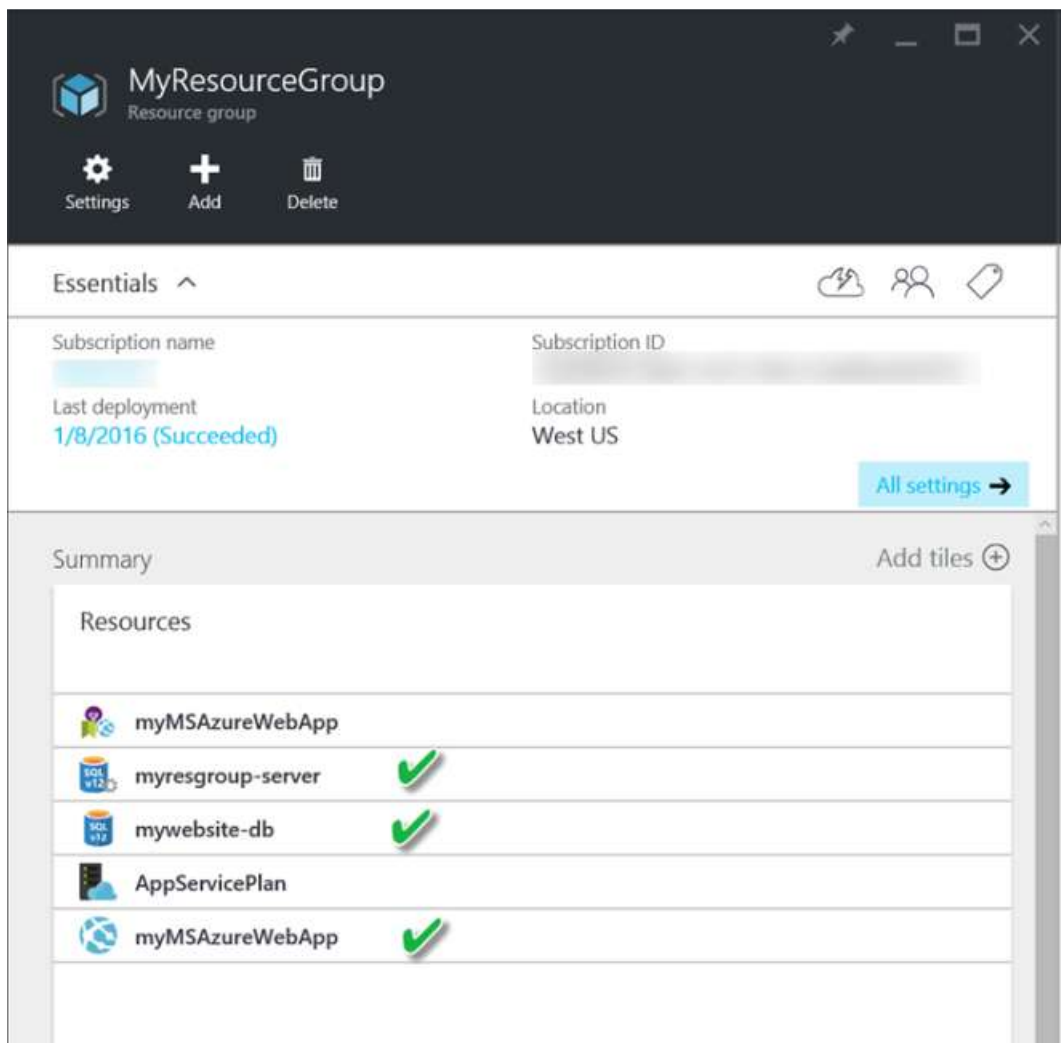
MyResourceGroup
Resource group

Settings Add Delete

Essentials ^

Subscription name
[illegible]

Subscription ID
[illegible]

Last deployment
1/8/2016 (Succeeded)

Location
West US

All settings →

Summary

Add tiles ⊕

Resources

myMSAzureWebApp
myresgroup-server
mywebsite-db
AppServicePlan
myMSAzureWebApp